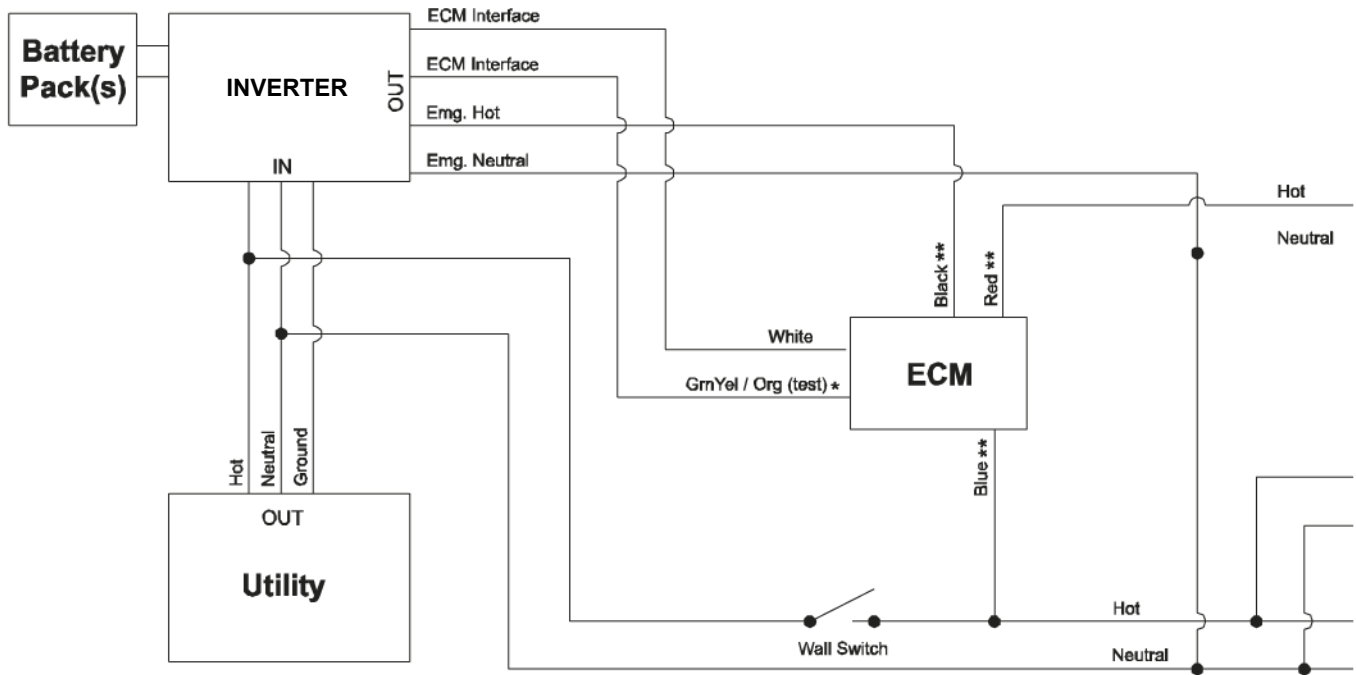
Battery Pack(s)

INVERTER

OUT

IN

ECM Interface

ECM Interface

Emg. Hot

Emg. Neutral

Hot

Neutral

Black **

Red **

White

GrnYel / Org (test) *

ECM

Blue **

Hot

Neutral

Ground

OUT

Utility

Wall Switch

Hot

Neutral